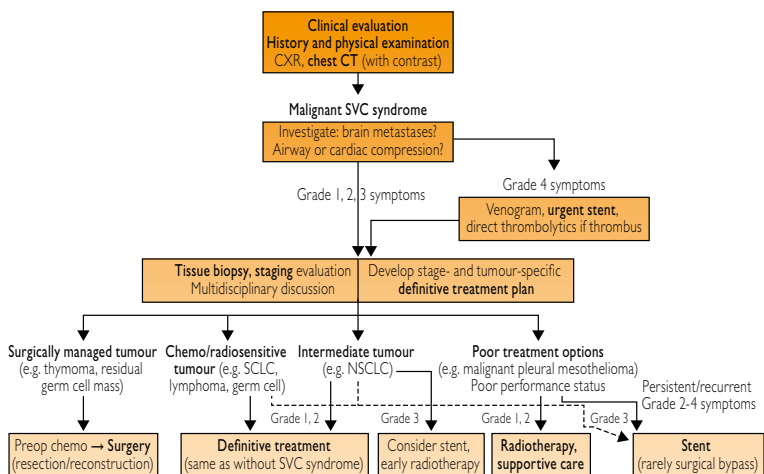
Clinical evaluation
History and physical examination
CXR, chest CT (with contrast)

Malignant SVC syndrome

Investigate: brain metastases?
Airway or cardiac compression?

Grade 1, 2, 3 symptoms

Grade 4 symptoms

Venogram, urgent stent,
direct thrombolytics if thrombus

Tissue biopsy, staging evaluation
Multidisciplinary discussion

Develop stage- and tumour-specific
definitive treatment plan

Surgically managed tumour
(e.g. thymoma, residual germ cell mass)

Chemo/radiosensitive tumour (e.g. SCLC, lymphoma, germ cell)

Intermediate tumour
(e.g. NSCLC)

Poor treatment options
(e.g. malignant pleural mesothelioma)
Poor performance status

Persistent/recurrent
Grade 2-4 symptoms

Grade 1, 2

Grade 3

Grade 1, 2

Grade 3

Preop chemo → Surgery
(resection/reconstruction)

Definitive treatment
(same as without SVC syndrome)

Consider stent,
early radiotherapy

Radiotherapy,
supportive care

Stent
(rarely surgical bypass)